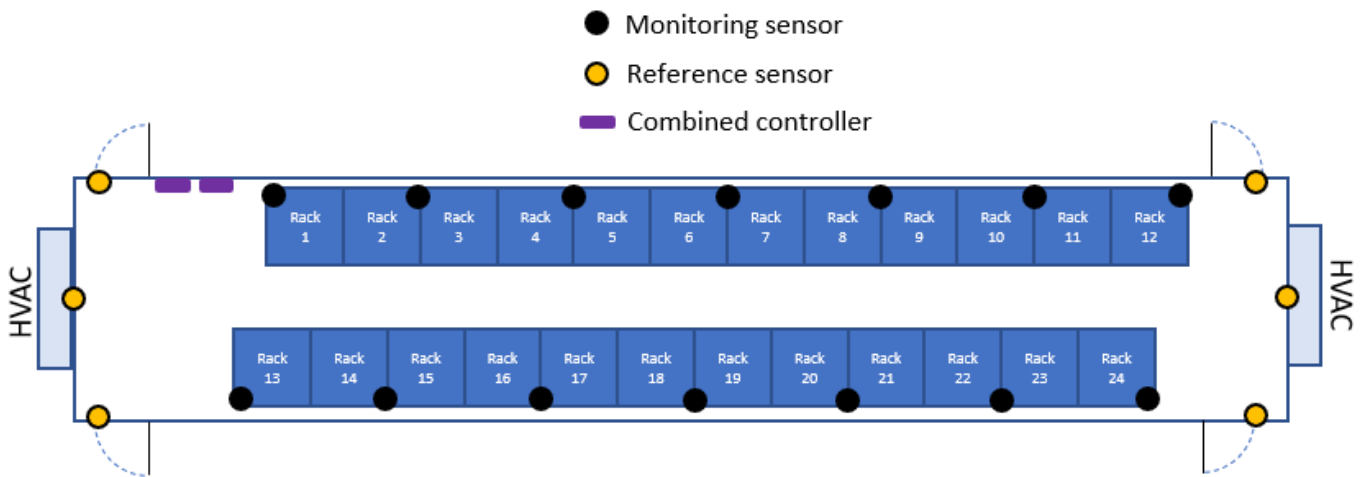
Monitoring sensor
Reference sensor
Combined controller

HVAC

Rack 1
Rack 2
Rack 3
Rack 4
Rack 5
Rack 6
Rack 7
Rack 8
Rack 9
Rack 10
Rack 11
Rack 12

Rack 13
Rack 14
Rack 15
Rack 16
Rack 17
Rack 18
Rack 19
Rack 20
Rack 21
Rack 22
Rack 23
Rack 24

HVAC